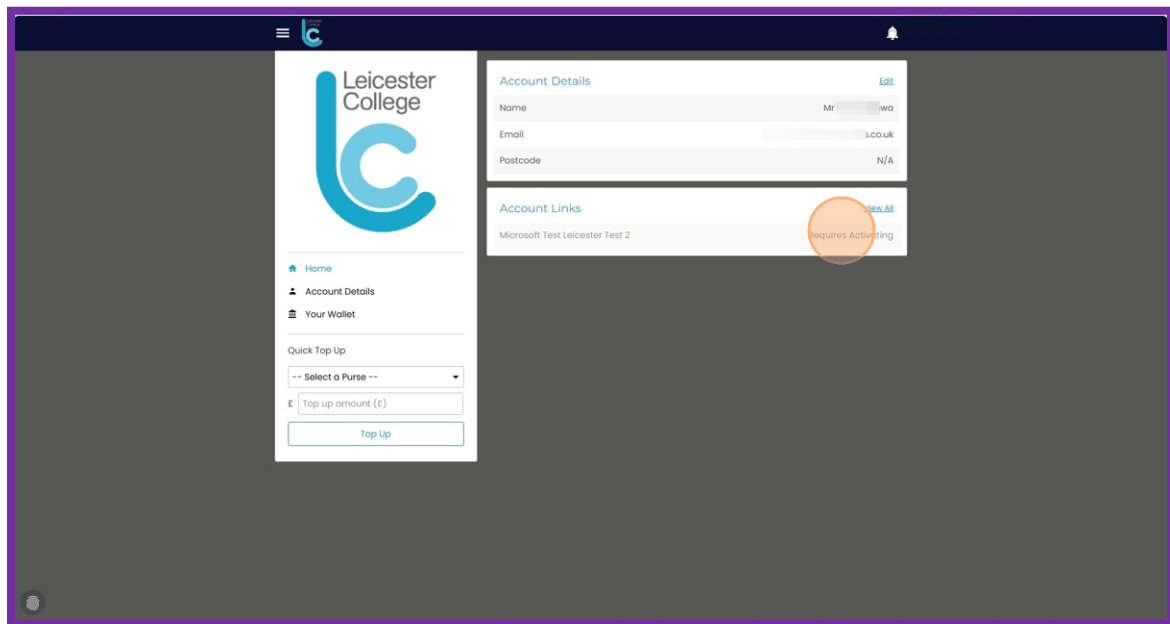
Leicester College

Home
Account Details
Your Wallet

Quick Top Up
-- Select a Purse --
£ Top up amount (£)
Top Up

Account Details
Edit
Name Mr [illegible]wa
Email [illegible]s.co.uk
Postcode N/A

Account Links
View All
Microsoft Test Leicester Test 2 Requires Activating